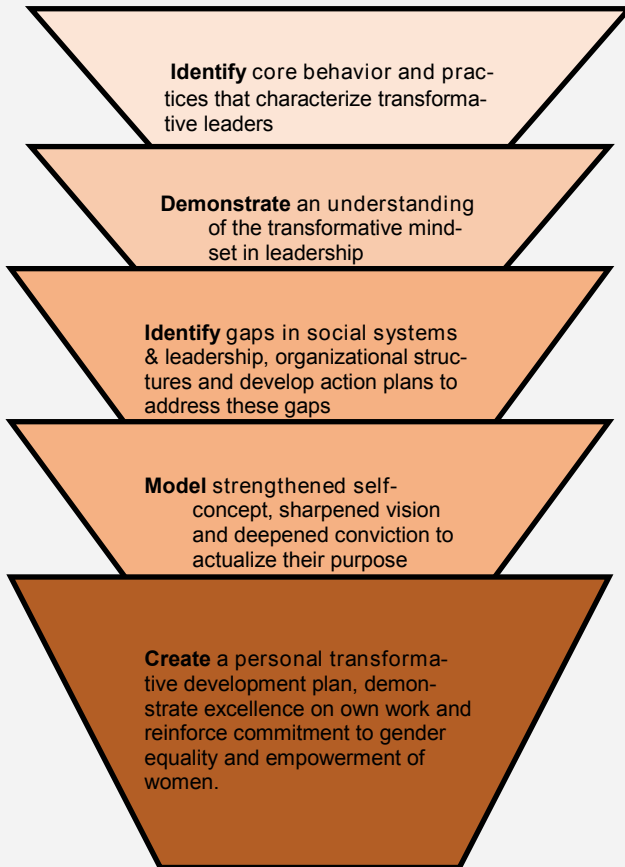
**Identify** core behavior and practices that characterize transformative leaders

**Demonstrate** an understanding of the transformative mindset in leadership

**Identify** gaps in social systems & leadership, organizational structures and develop action plans to address these gaps

**Model** strengthened self-concept, sharpened vision and deepened conviction to actualize their purpose

**Create** a personal transformative development plan, demonstrate excellence on own work and reinforce commitment to gender equality and empowerment of women.